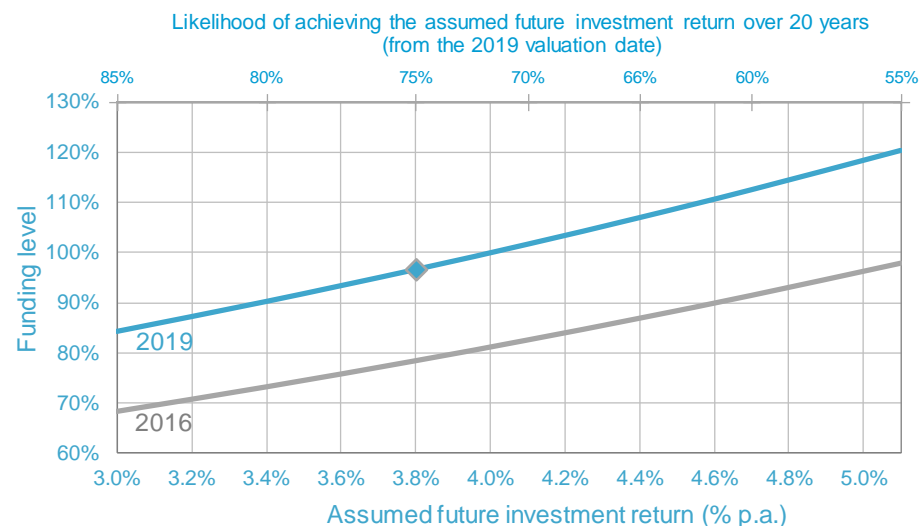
Likelihood of achieving the assumed future investment return over 20 years
(from the 2019 valuation date)

85%
80%
75%
70%
66%
60%
55%

130%
120%
110%
100%
90%
80%
70%
60%

Funding level

2019

2016

3.0%
3.2%
3.4%
3.6%
3.8%
4.0%
4.2%
4.4%
4.6%
4.8%
5.0%

Assumed future investment return (% p.a.)